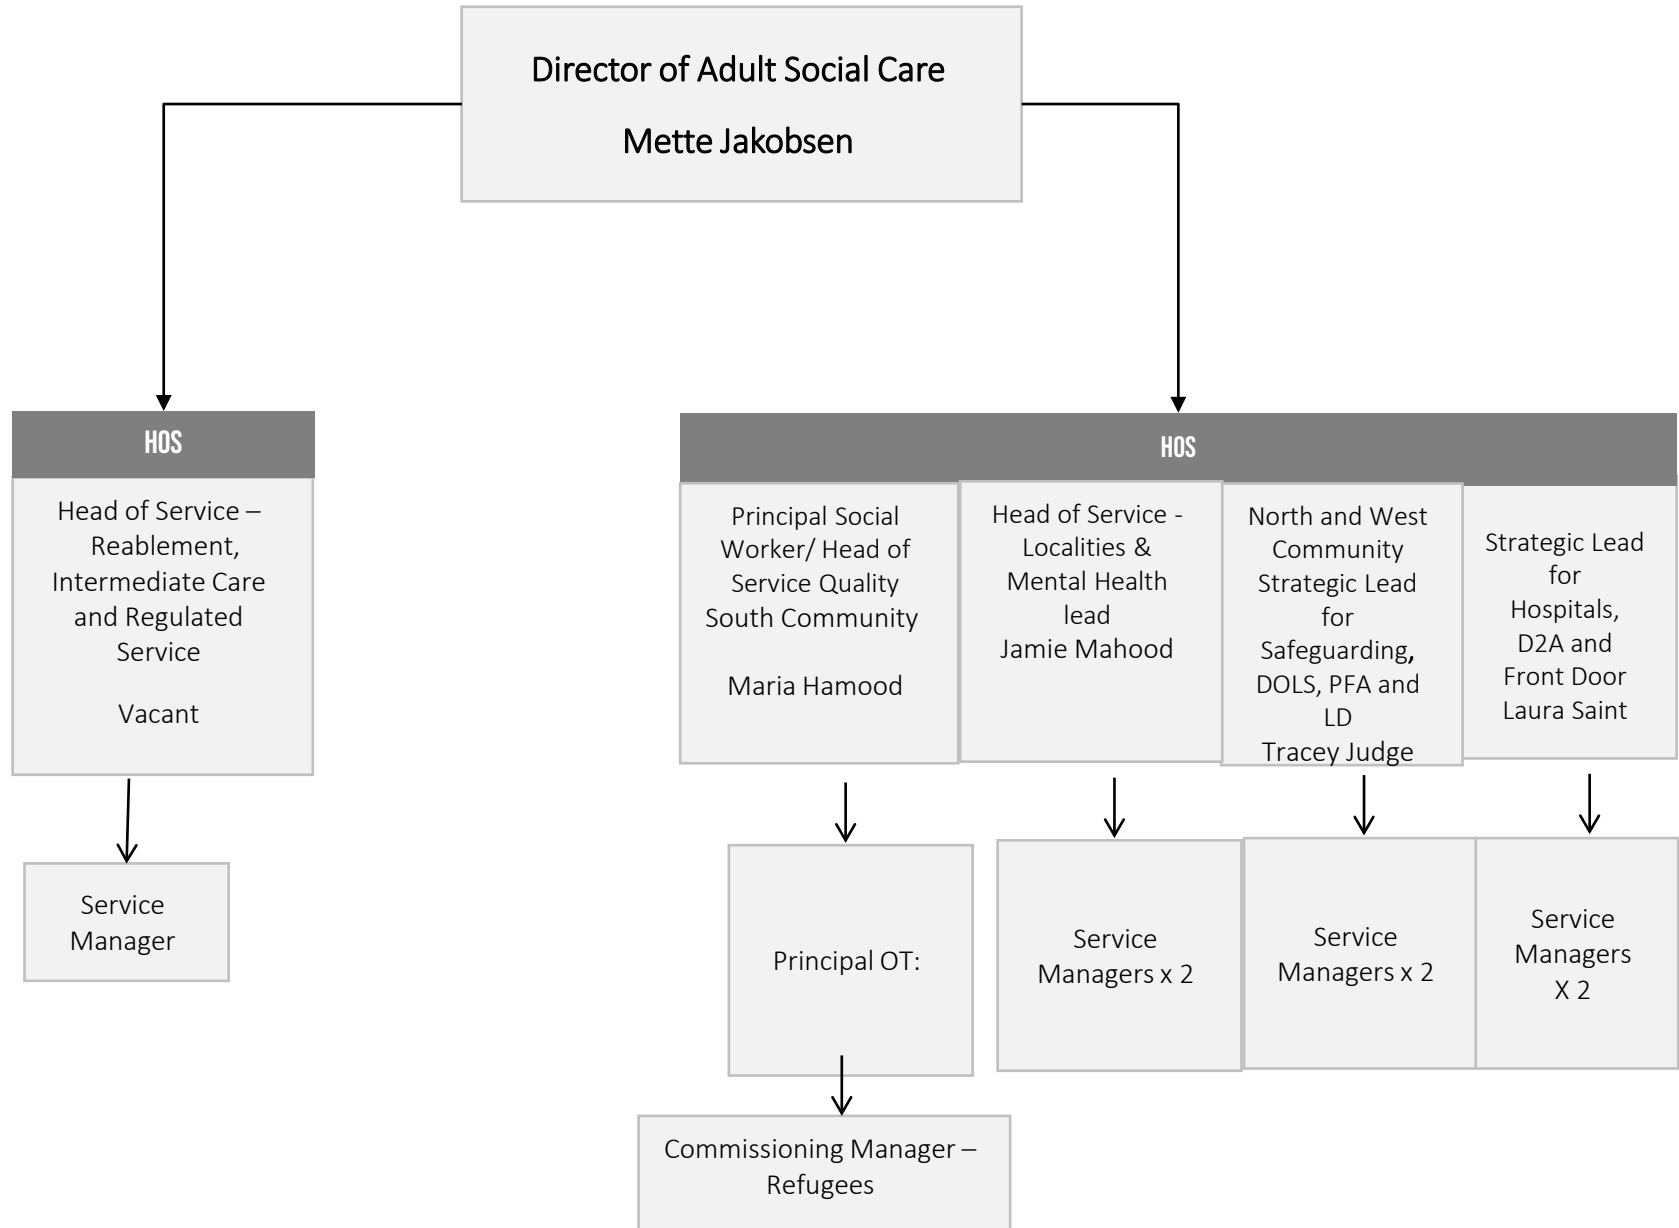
Director of Adult Social Care

Mette Jakobsen

HOS

Head of Service – Reablement, Intermediate Care and Regulated Service

Vacant

Service Manager

HOS

Principal Social Worker/ Head of Service Quality South Community

Maria Hamood

Head of Service - Localities & Mental Health lead
Jamie Mahood

North and West Community Strategic Lead for Safeguarding, DOLS, PFA and LD
Tracey Judge

Strategic Lead for Hospitals, D2A and Front Door
Laura Saint

Principal OT:

Service Managers x 2

Service Managers x 2

Service Managers X 2

Commissioning Manager – Refugees